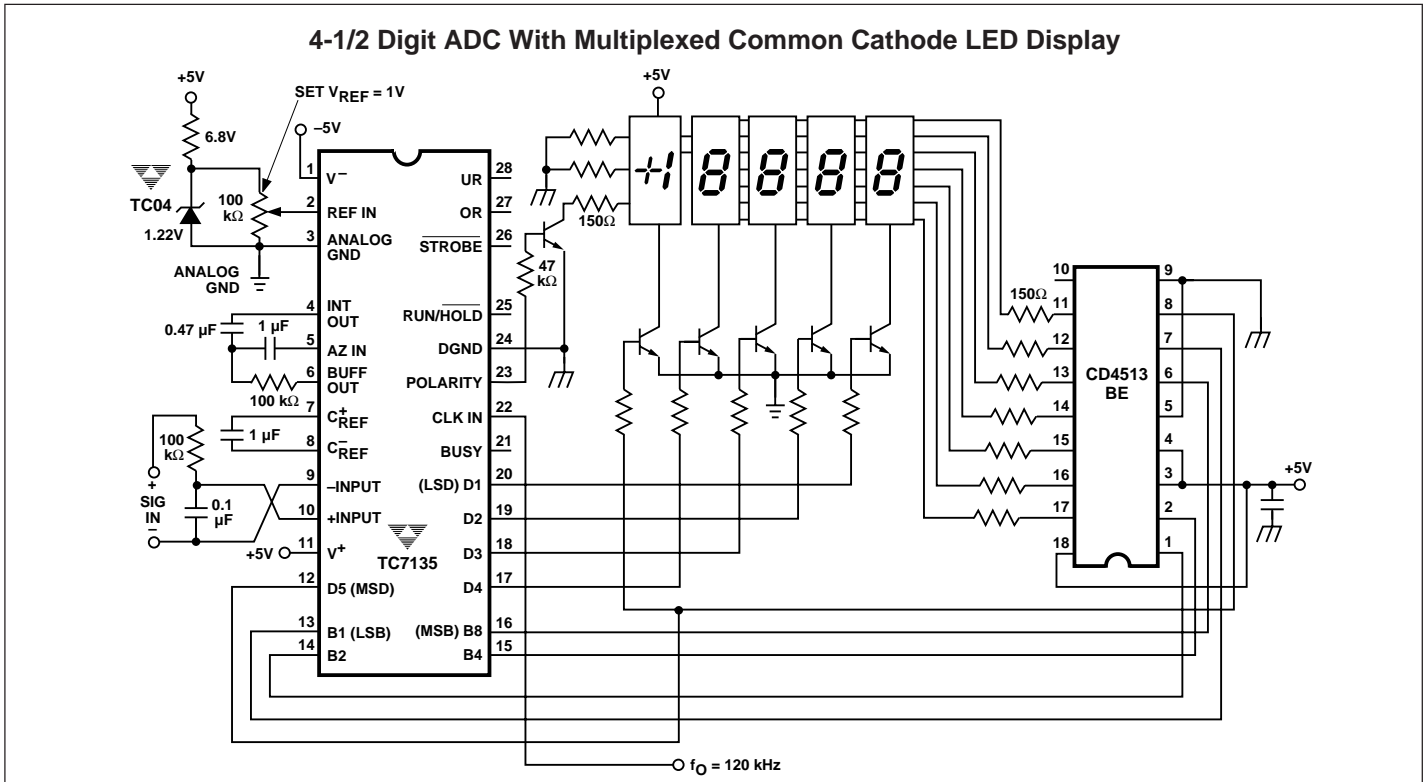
4-1/2 Digit ADC With Multiplexed Common Cathode LED Display

+5V
6.8V
SET $V_{REF}$ = 1V
–5V
TC04
100 kΩ
1.22V
ANALOG GND
1 $V^-$
2 REF IN
3 ANALOG GND
4 INT OUT
5 AZ IN
6 BUFF OUT
7 $C^+_{REF}$
8 $C^-_{REF}$
9 –INPUT
10 +INPUT
11 $V^+$
12 D5 (MSD)
13 B1 (LSB)
14 B2
28 UR
27 OR
26 $\overline{STROBE}$
25 RUN/$\overline{HOLD}$
24 DGND
23 POLARITY
22 CLK IN
21 BUSY
20 (LSD) D1
19 D2
18 D3
17 D4
16 (MSB) B8
15 B4
TC7135
0.47 µF
1 µF
100 kΩ
1 µF
100 kΩ
+ SIG IN –
0.1 µF
+5V
+5V
150Ω
47 kΩ
150Ω
CD4513 BE
10 11 12 13 14 15 16 17 18
9 8 7 6 5 4 3 2 1
+5V
$f_O$ = 120 kHz